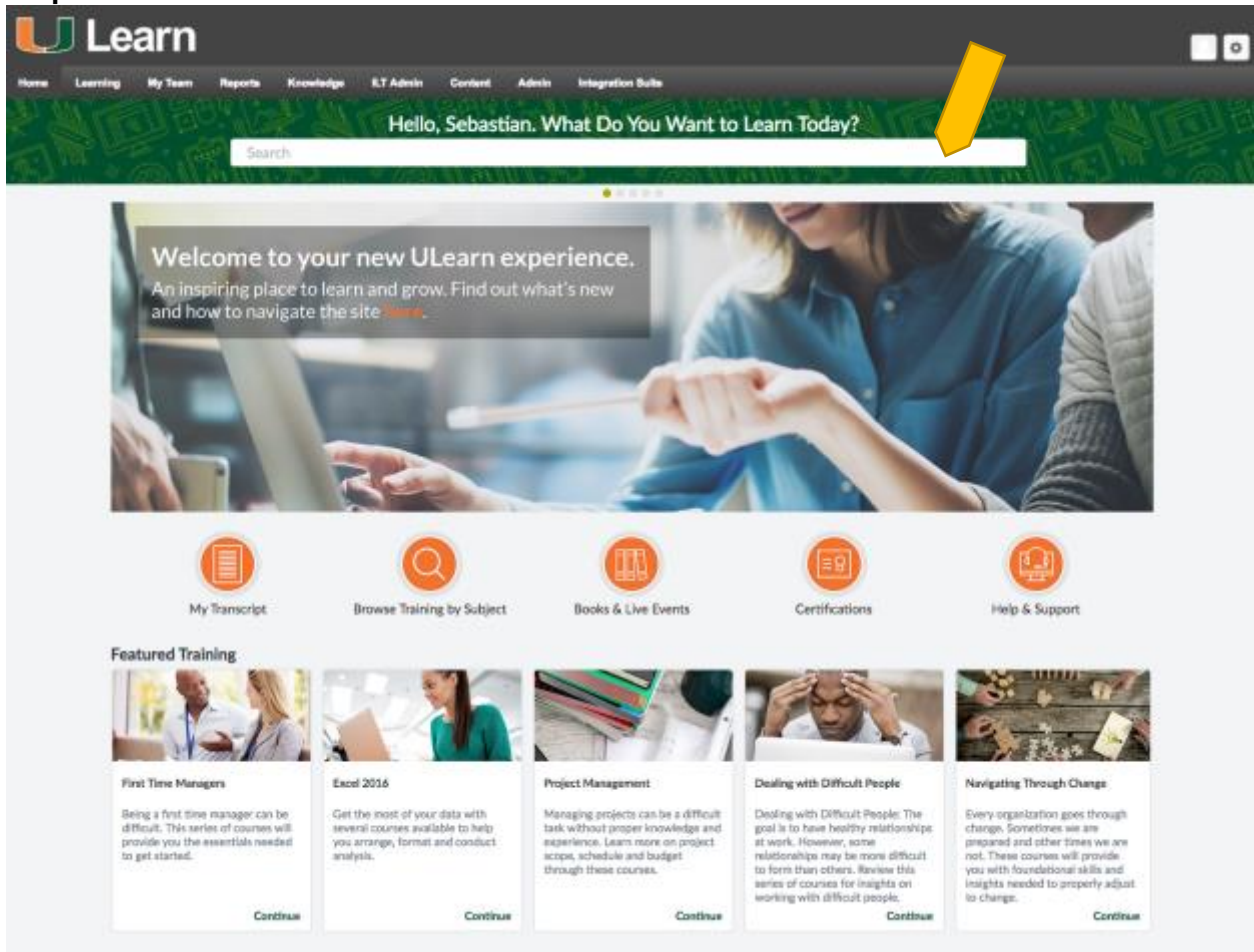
Learn

Home Learning My Team Reports Knowledge ILT Admin Content Admin Integration Suite

Hello, Sebastian. What Do You Want to Learn Today?

Search

Welcome to your new ULearn experience.
An inspiring place to learn and grow. Find out what's new and how to navigate the site here.

My Transcript
Browse Training by Subject
Books & Live Events
Certifications
Help & Support

Featured Training

First Time Managers

Being a first time manager can be difficult. This series of courses will provide you the essentials needed to get started.

Continue

Excel 2016

Get the most of your data with several courses available to help you arrange, format and conduct analysis.

Continue

Project Management

Managing projects can be a difficult task without proper knowledge and experience. Learn more on project scope, schedule and budget through these courses.

Continue

Dealing with Difficult People

Dealing with Difficult People: The goal is to have healthy relationships at work. However, some relationships may be more difficult to form than others. Review this series of courses for insights on working with difficult people.

Continue

Navigating Through Change

Every organization goes through change. Sometimes we are prepared and other times we are not. These courses will provide you with foundational skills and insights needed to properly adjust to change.

Continue